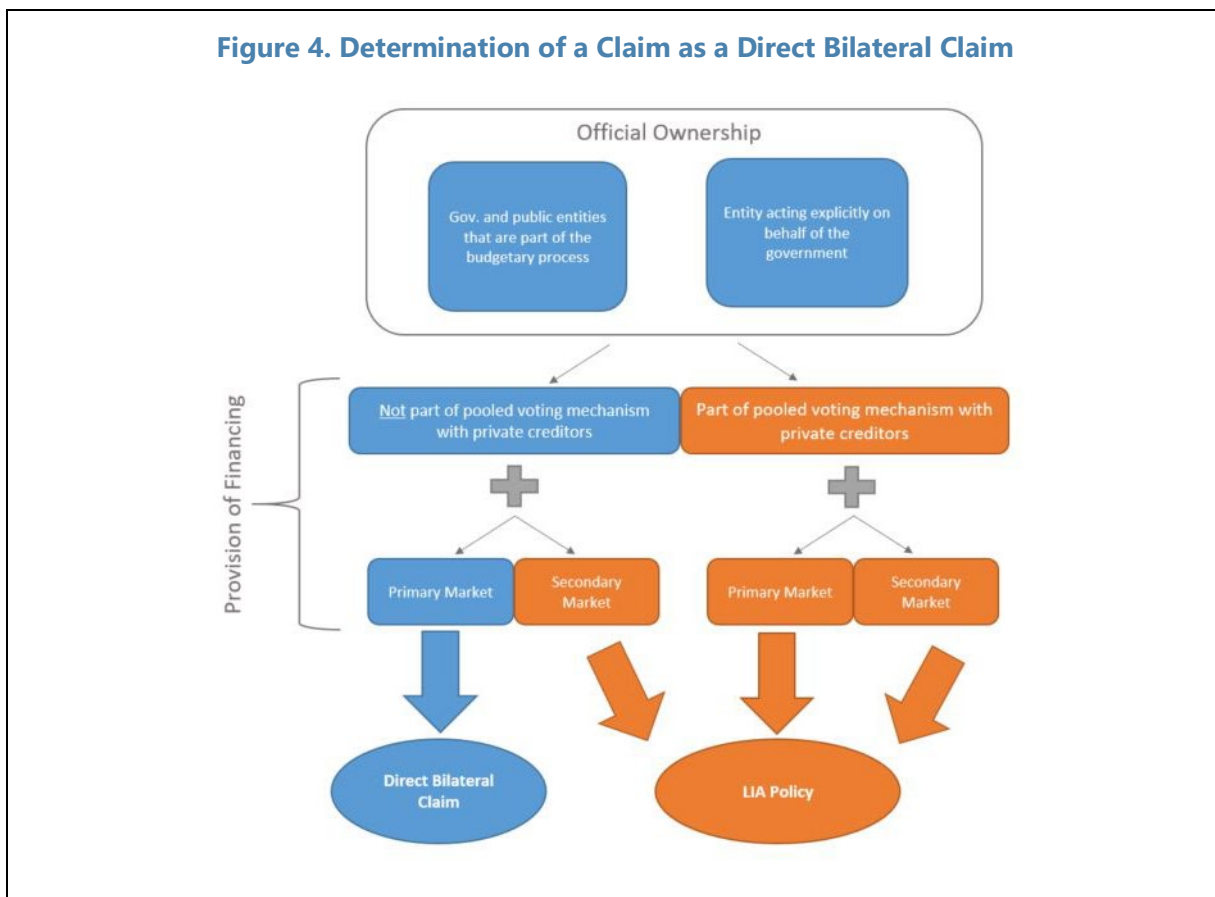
Figure 4. Determination of a Claim as a Direct Bilateral Claim

Official Ownership

Gov. and public entities that are part of the budgetary process

Entity acting explicitly on behalf of the government

Provision of Financing

Not part of pooled voting mechanism with private creditors

Part of pooled voting mechanism with private creditors

Primary Market

Secondary Market

Primary Market

Secondary Market

Direct Bilateral Claim

LIA Policy